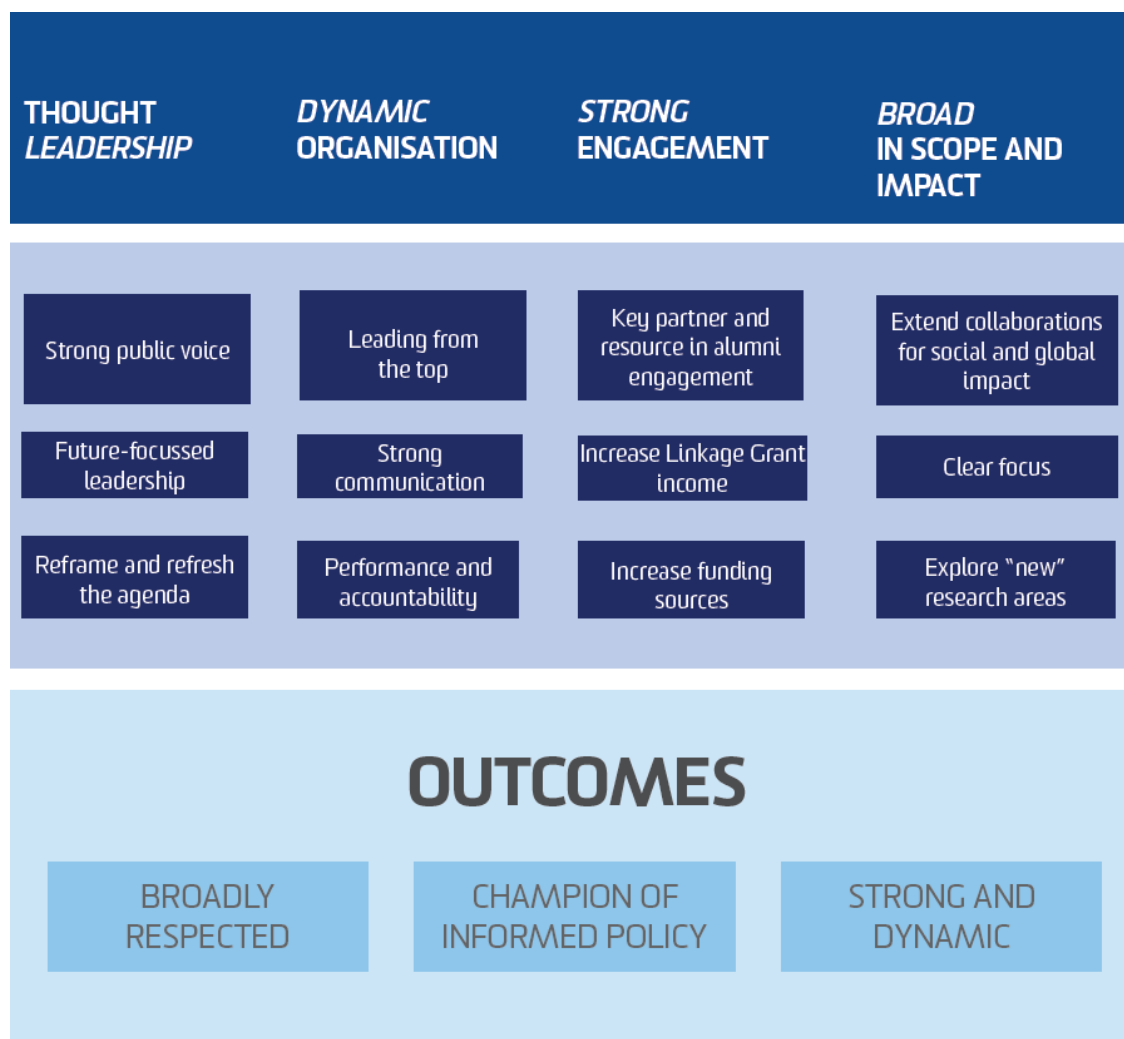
| THOUGHT LEADERSHIP | DYNAMIC ORGANISATION | STRONG ENGAGEMENT | BROAD IN SCOPE AND IMPACT |
|---|---|---|---|
| Strong public voice | Leading from the top | Key partner and resource in alumni engagement | Extend collaborations for social and global impact |
| Future-focussed leadership | Strong communication | Increase Linkage Grant income | Clear focus |
| Reframe and refresh the agenda | Performance and accountability | Increase funding sources | Explore "new" research areas |

OUTCOMES

BROADLY RESPECTED

CHAMPION OF INFORMED POLICY

STRONG AND DYNAMIC